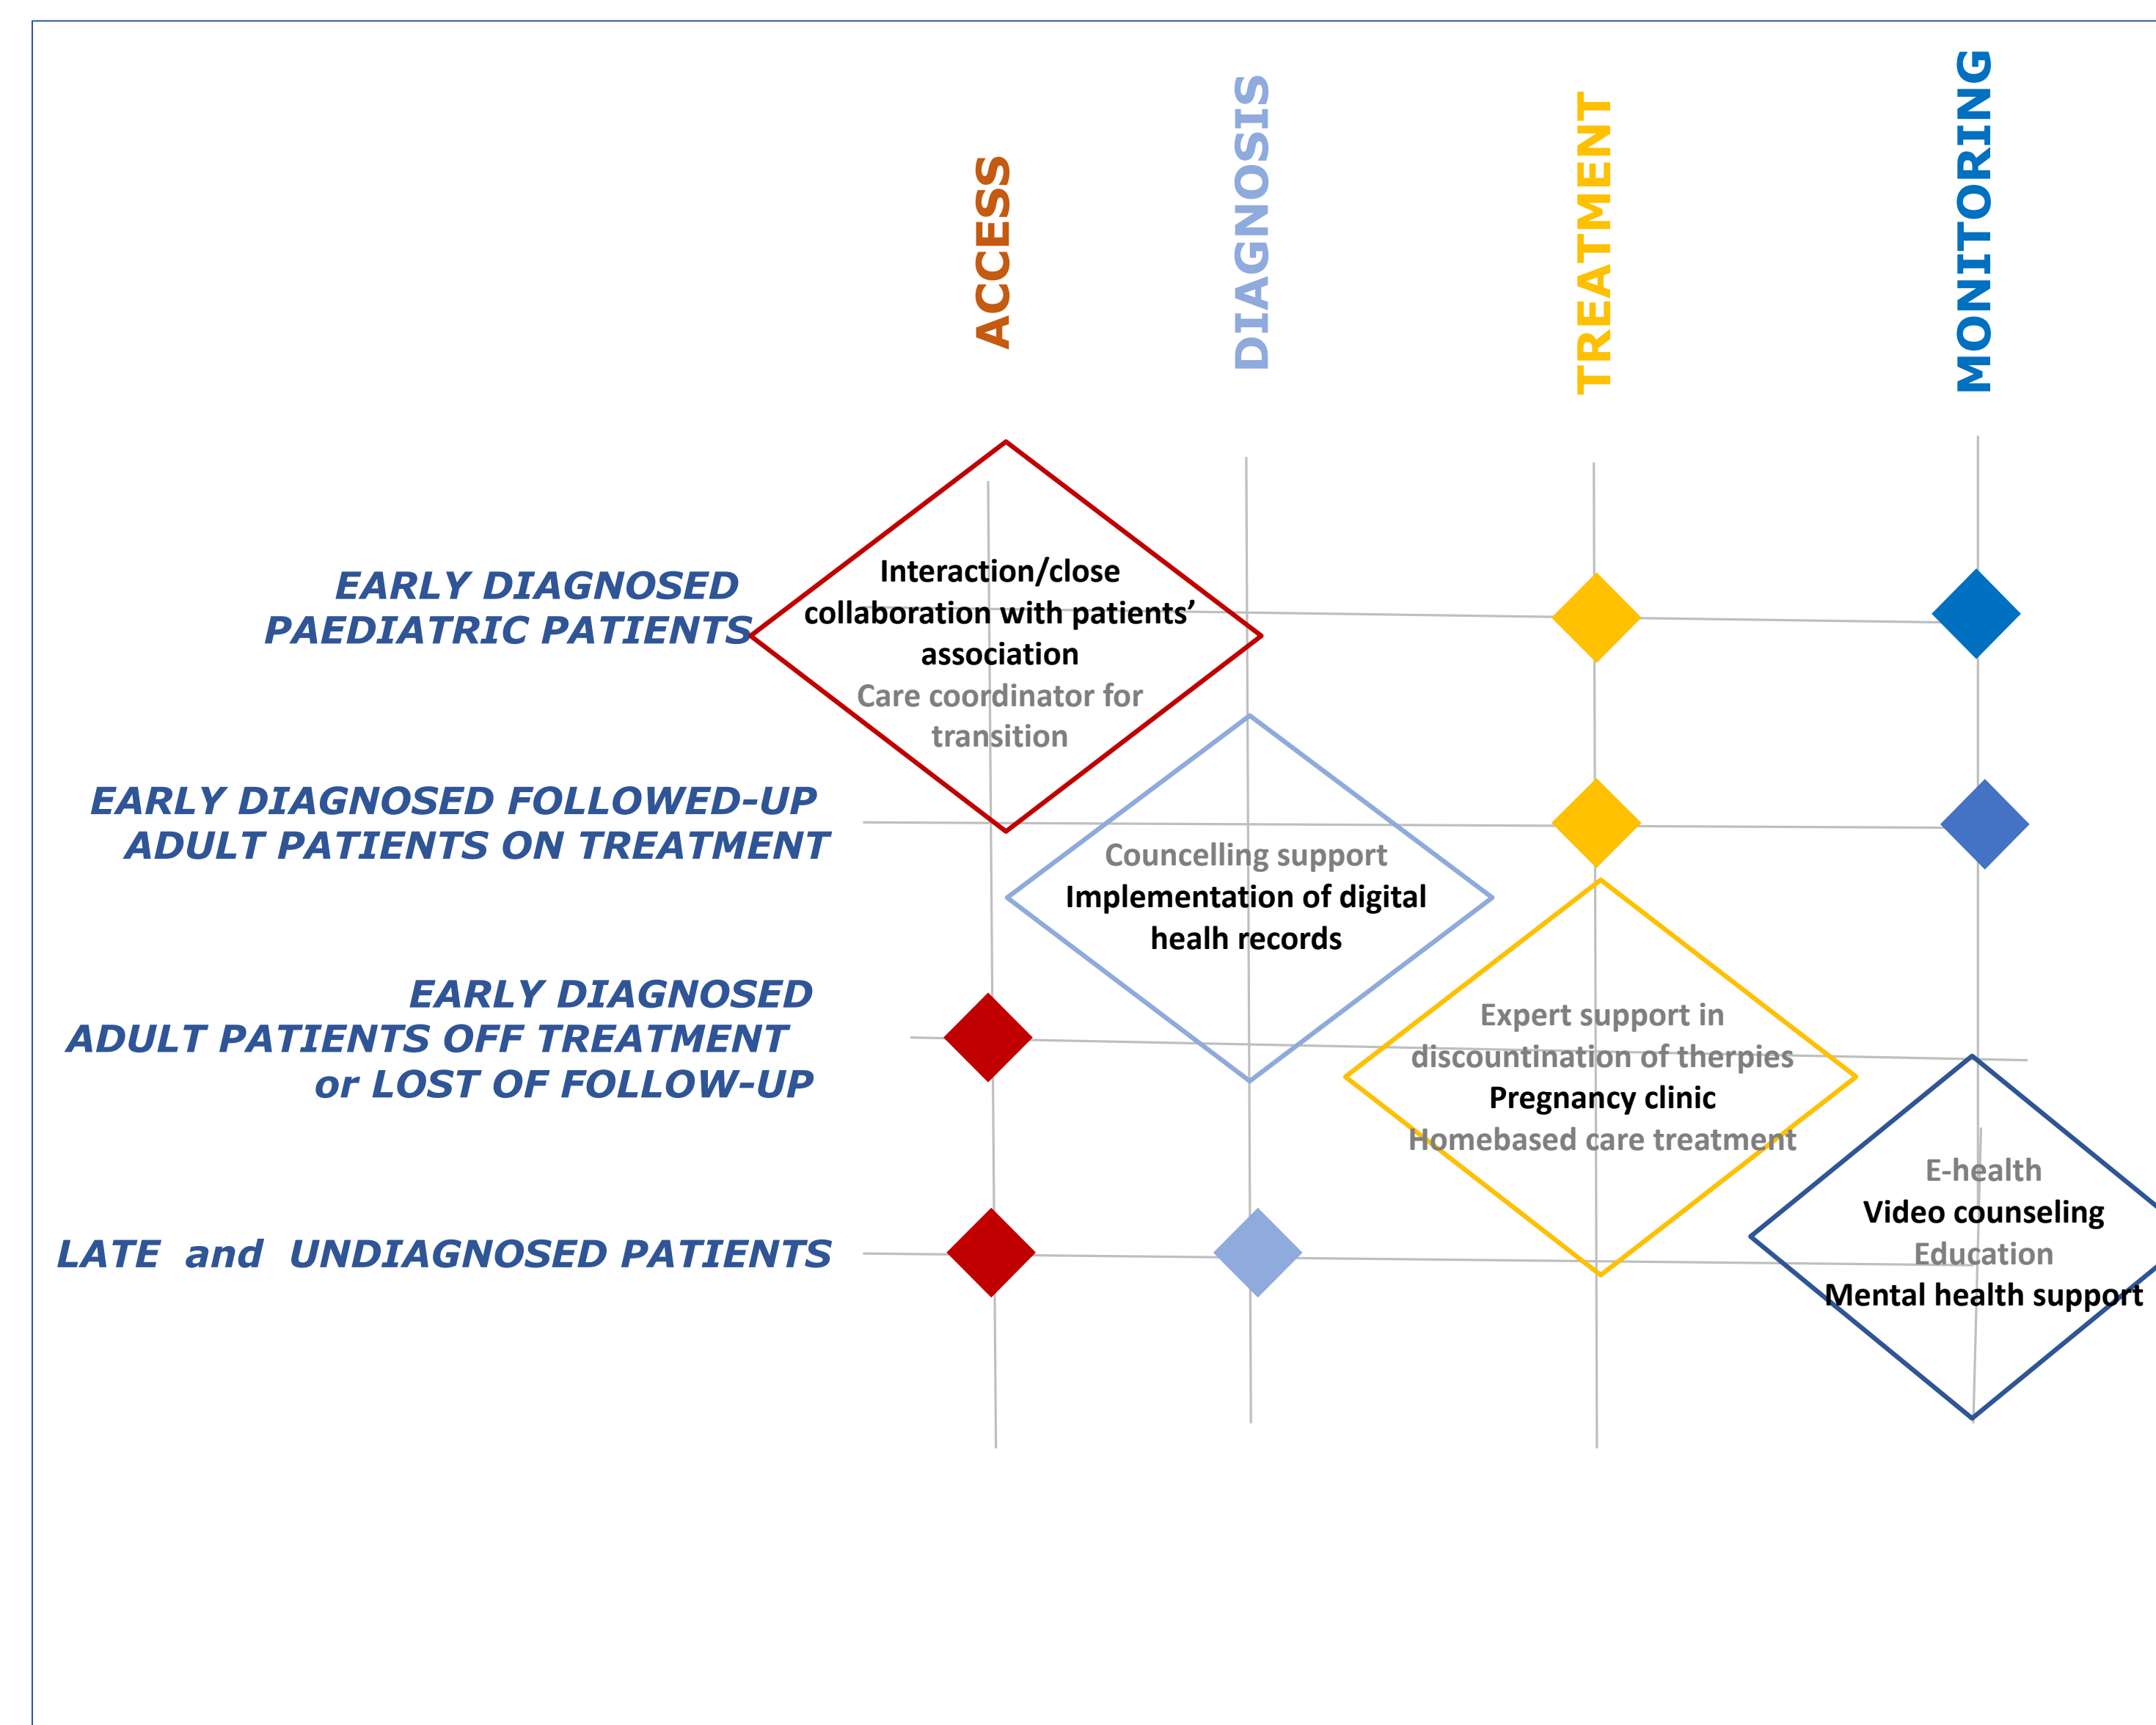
ACCESS

DIAGNOSIS

TREATMENT

MONITORING

EARLY DIAGNOSED PAEDIATRIC PATIENTS

Interaction/close collaboration with patients' association
Care coordinator for transition

EARLY DIAGNOSED FOLLOWED-UP ADULT PATIENTS ON TREATMENT

Councelling support
Implementation of digital healh records

EARLY DIAGNOSED ADULT PATIENTS OFF TREATMENT or LOST OF FOLLOW-UP

Expert support in discountination of therpies
Pregnancy clinic
Homebased care treatment

LATE and UNDIAGNOSED PATIENTS

E-health
Video counseling
Education
Mental health support